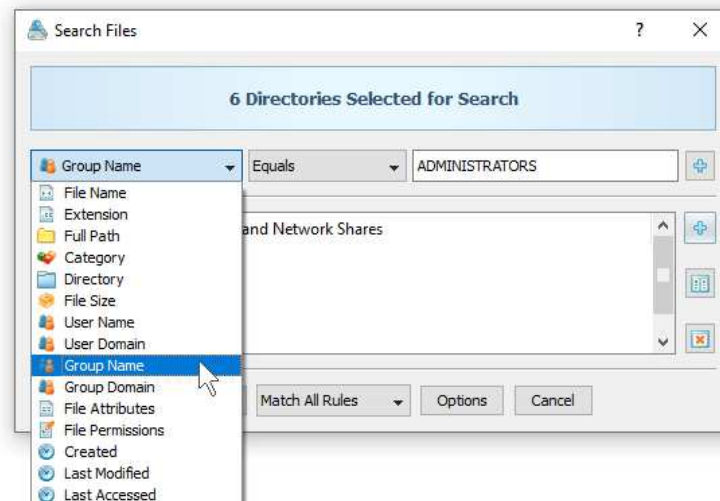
Search Files

?

X

6 Directories Selected for Search

Group Name

Equals

ADMINISTRATORS

File Name
Extension
Full Path
Category
Directory
File Size
User Name
User Domain
Group Name
Group Domain
File Attributes
File Permissions
Created
Last Modified
Last Accessed

and Network Shares

Match All Rules

Options

Cancel